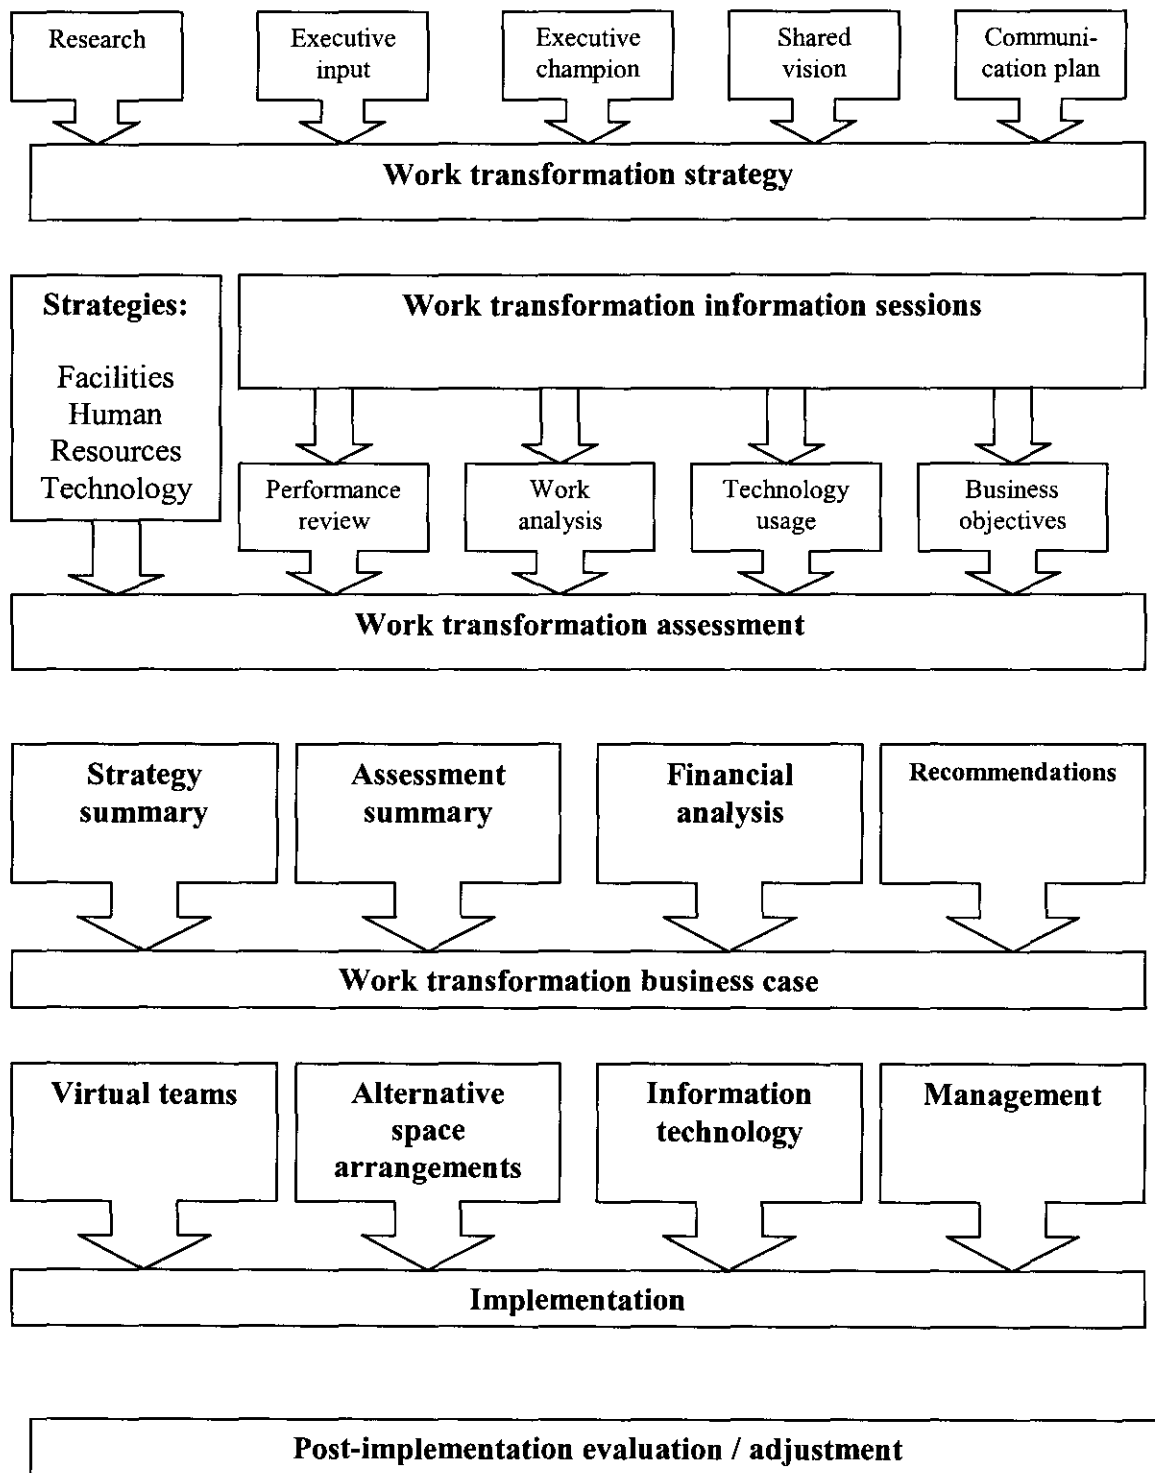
Research

Executive input

Executive champion

Shared vision

Communication plan

Work transformation strategy

Strategies:

Facilities
Human Resources
Technology

Work transformation information sessions

Performance review

Work analysis

Technology usage

Business objectives

Work transformation assessment

Strategy summary

Assessment summary

Financial analysis

Recommendations

Work transformation business case

Virtual teams

Alternative space arrangements

Information technology

Management

Implementation

Post-implementation evaluation / adjustment